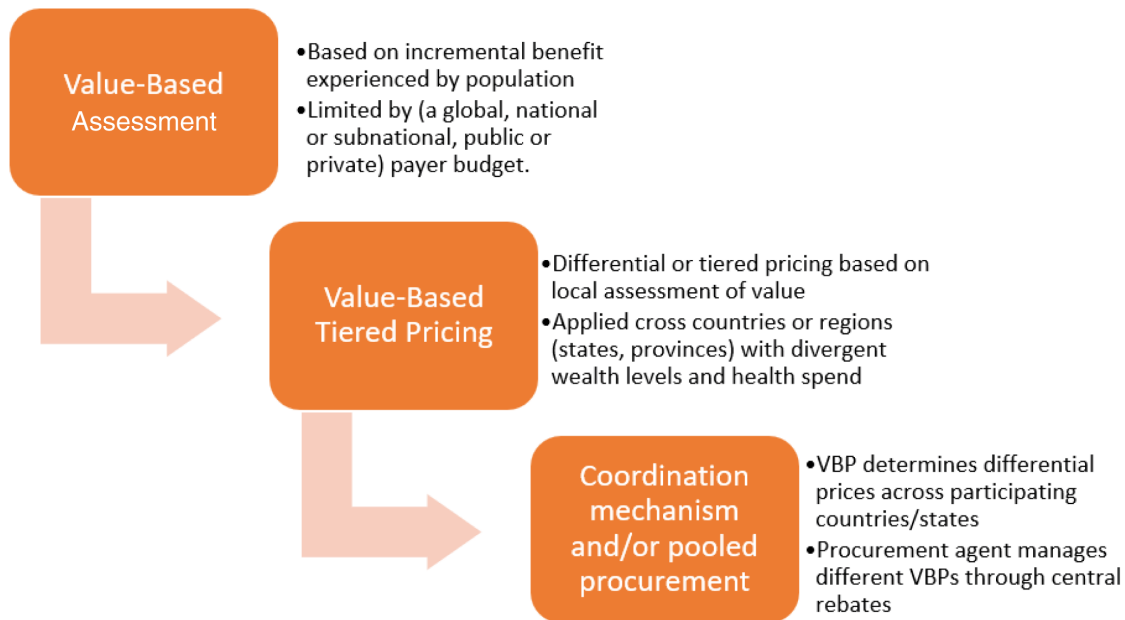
Value-Based Assessment

•Based on incremental benefit experienced by population
•Limited by (a global, national or subnational, public or private) payer budget.

Value-Based Tiered Pricing

•Differential or tiered pricing based on local assessment of value
•Applied cross countries or regions (states, provinces) with divergent wealth levels and health spend

Coordination mechanism and/or pooled procurement

•VBP determines differential prices across participating countries/states
•Procurement agent manages different VBPs through central rebates